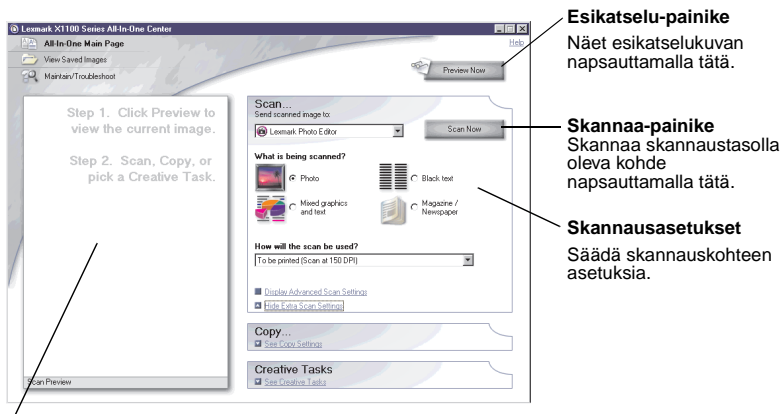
Lexmark X1100 Series All-In-One Center

All-In-One Main Page

View Saved Images

Maintain/Troubleshoot

Help

Preview Now

Step 1. Click Preview to view the current image.

Step 2. Scan, Copy, or pick a Creative Task.

Scan Preview

Scan...

Send scanned image to:

Lexmark Photo Editor

Scan Now

What is being scanned?

Photo

Black text

Mixed graphics and text

Magazine / Newspaper

How will the scan be used?

To be printed (Scan at 150 DPI)

Display Advanced Scan Settings

Hide Extra Scan Settings

Copy...

See Copy Settings

Creative Tasks

See Creative Tasks

**Esikatselu-painike**

Näet esikatselukuvan napsauttamalla tätä.

**Skannaa-painike**

Skannaa skannaustasolla oleva kohde napsauttamalla tätä.

**Skannausasetukset**

Säädä skannauskohteen asetuksia.